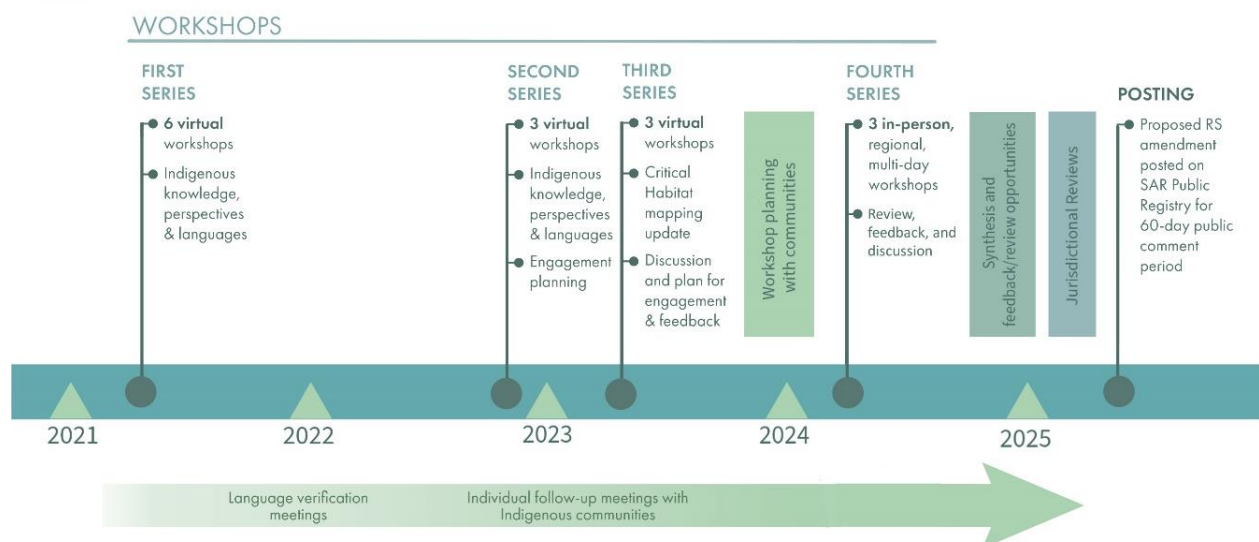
WORKSHOPS

FIRST SERIES

6 virtual workshops

Indigenous knowledge, perspectives & languages

SECOND SERIES

3 virtual workshops

Indigenous knowledge, perspectives & languages

Engagement planning

THIRD SERIES

3 virtual workshops

Critical Habitat mapping update

Discussion and plan for engagement & feedback

Workshop planning with communities

FOURTH SERIES

3 in-person, regional, multi-day workshops

Review, feedback, and discussion

Synthesis and feedback/review opportunities

Jurisdictional Reviews

POSTING

Proposed RS amendment posted on SAR Public Registry for 60-day public comment period

2021

2022

2023

2024

2025

Language verification meetings

Individual follow-up meetings with Indigenous communities